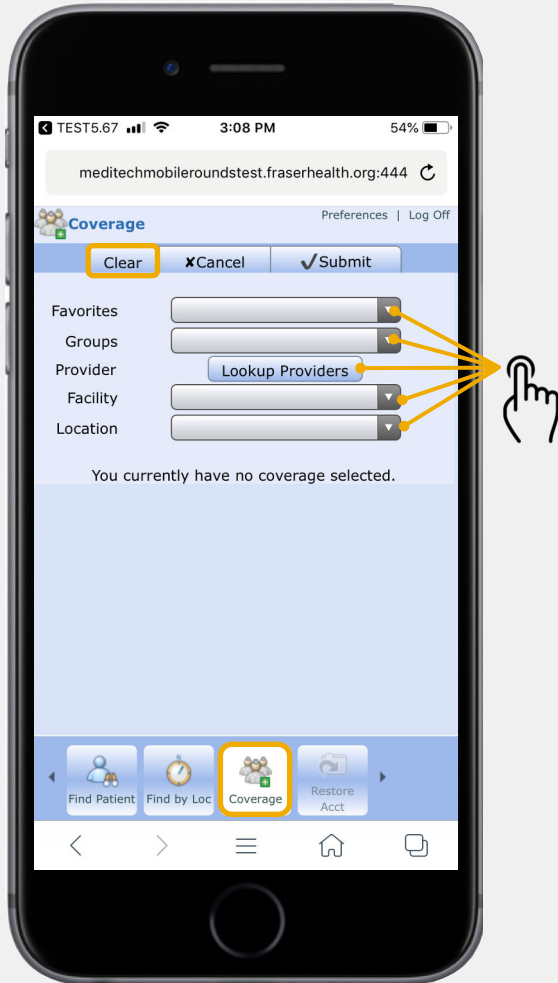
TEST5.67 3:08 PM 54%

meditechmobileroundstest.fraserhealth.org:444

Coverage

Preferences | Log Off

Clear ✘Cancel ✔Submit

Favorites

Groups

Provider Lookup Providers

Facility

Location

You currently have no coverage selected.

Find Patient Find by Loc Coverage Restore Acct